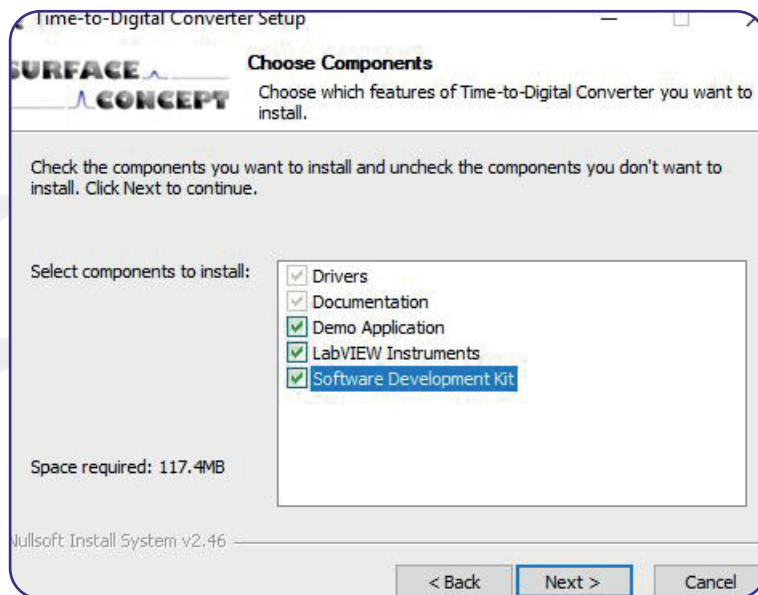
Time-to-Digital Converter Setup

SURFACE CONCEPT

Choose Components

Choose which features of Time-to-Digital Converter you want to install.

Check the components you want to install and uncheck the components you don't want to install. Click Next to continue.

Select components to install:

Drivers
Documentation
Demo Application
LabVIEW Instruments
Software Development Kit

Space required: 117.4MB

Nullsoft Install System v2.46

< Back
Next >
Cancel